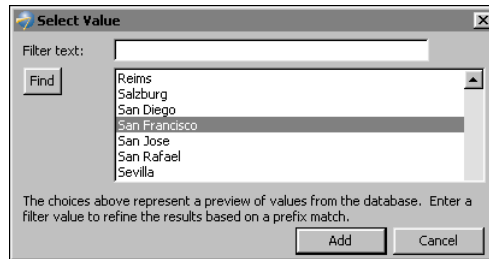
Select Value

Filter text:

Find

Reims
Salzburg
San Diego
San Francisco
San Jose
San Rafael
Sevilla

The choices above represent a preview of values from the database. Enter a filter value to refine the results based on a prefix match.

Add
Cancel